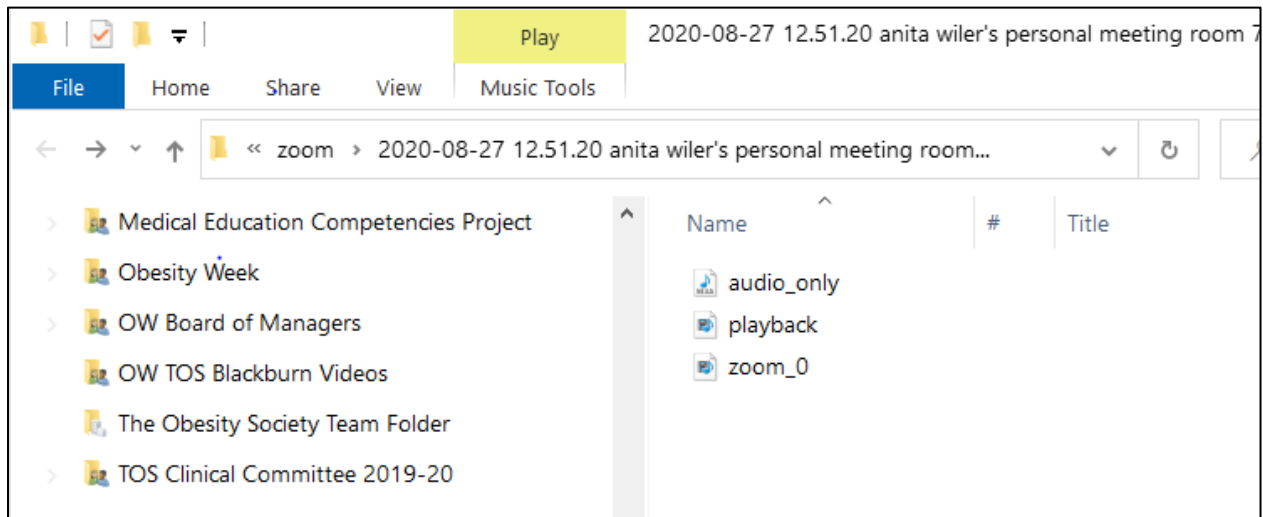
Play

2020-08-27 12.51.20 anita wiler's personal meeting room 7

File Home Share View Music Tools

« zoom › 2020-08-27 12.51.20 anita wiler's personal meeting room...

Medical Education Competencies Project
Obesity Week
OW Board of Managers
OW TOS Blackburn Videos
The Obesity Society Team Folder
TOS Clinical Committee 2019-20

| Name | # | Title |
|---|---|---|
| audio_only | | |
| playback | | |
| zoom_0 | | |